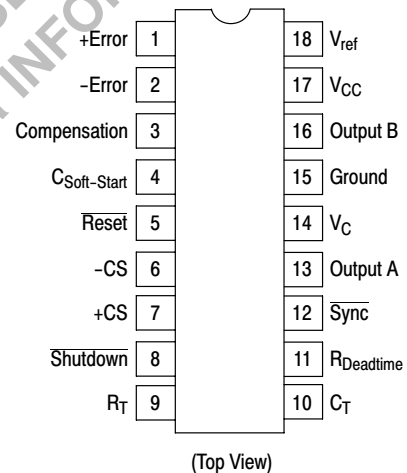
+Error 1
–Error 2
Compensation 3
$C_{Soft-Start}$ 4
$\overline{Reset}$ 5
–CS 6
+CS 7
$\overline{Shutdown}$ 8
$R_T$ 9

18 $V_{ref}$
17 $V_{CC}$
16 Output B
15 Ground
14 $V_C$
13 Output A
12 $\overline{Sync}$
11 $R_{Deadtime}$
10 $C_T$

(Top View)